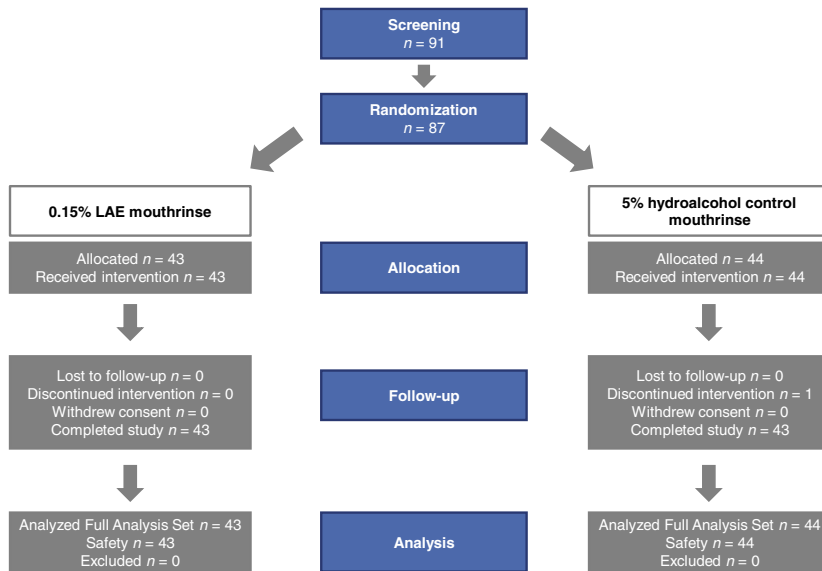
Screening
$n = 91$

Randomization
$n = 87$

0.15% LAE mouthrinse

5% hydroalcohol control mouthrinse

Allocated $n = 43$
Received intervention $n = 43$

Allocation

Allocated $n = 44$
Received intervention $n = 44$

Lost to follow-up $n = 0$
Discontinued intervention $n = 0$
Withdrew consent $n = 0$
Completed study $n = 43$

Follow-up

Lost to follow-up $n = 0$
Discontinued intervention $n = 1$
Withdrew consent $n = 0$
Completed study $n = 43$

Analyzed Full Analysis Set $n = 43$
Safety $n = 43$
Excluded $n = 0$

Analysis

Analyzed Full Analysis Set $n = 44$
Safety $n = 44$
Excluded $n = 0$